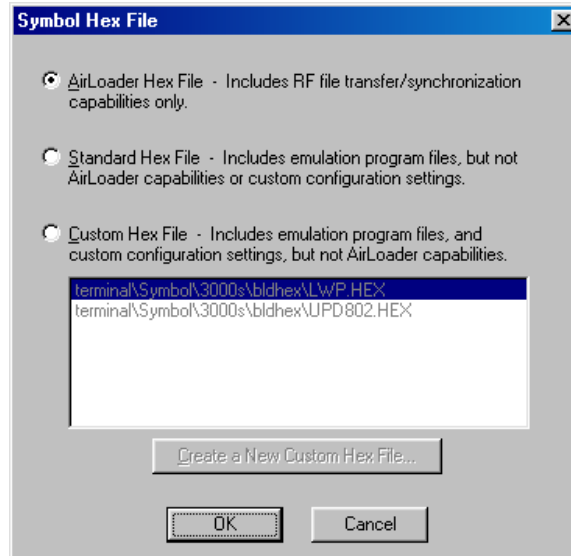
Symbol Hex File

AirLoader Hex File - Includes RF file transfer/synchronization capabilities only.

Standard Hex File - Includes emulation program files, but not AirLoader capabilities or custom configuration settings.

Custom Hex File - Includes emulation program files, and custom configuration settings, but not AirLoader capabilities.

terminal\Symbol\3000s\bldhex\LWP.HEX
terminal\Symbol\3000s\bldhex\UPD802.HEX

Create a New Custom Hex File...

OK

Cancel